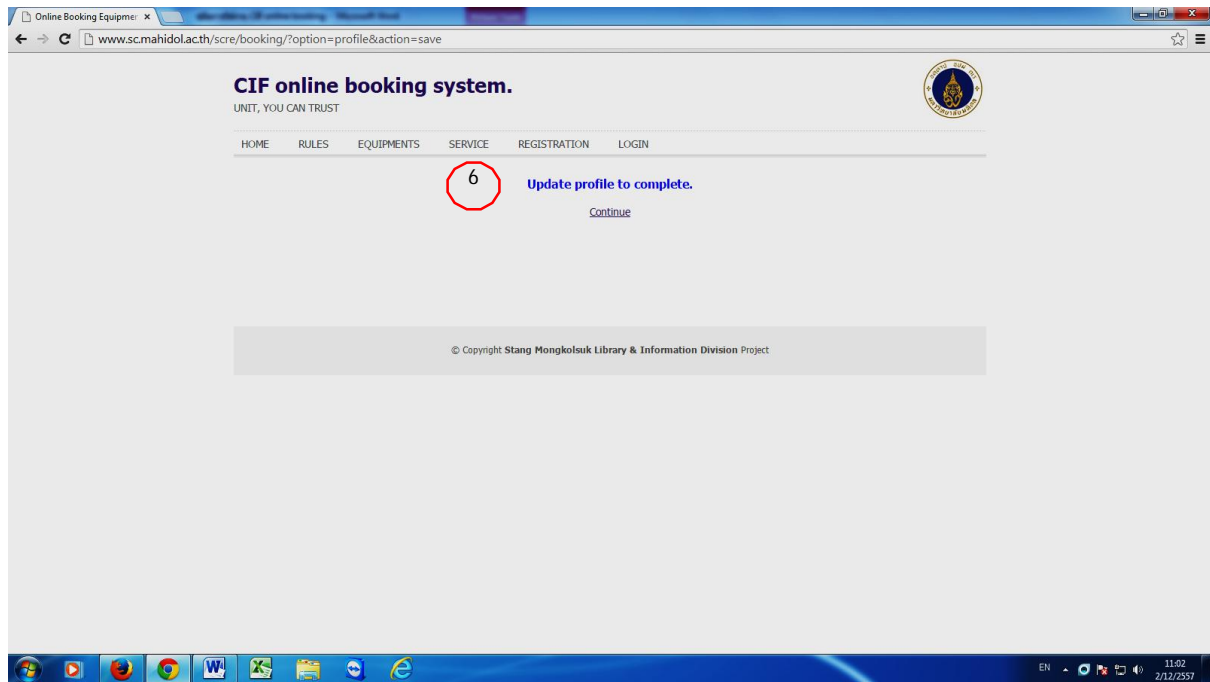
Online Booking Equipmer ×

www.sc.mahidol.ac.th/scre/booking/?option=profile&action=save

CIF online booking system.
UNIT, YOU CAN TRUST

HOME RULES EQUIPMENTS SERVICE REGISTRATION LOGIN

6

Update profile to complete.

Continue

© Copyright Stang Mongkolsuk Library & Information Division Project

EN 11:02 2/12/2557